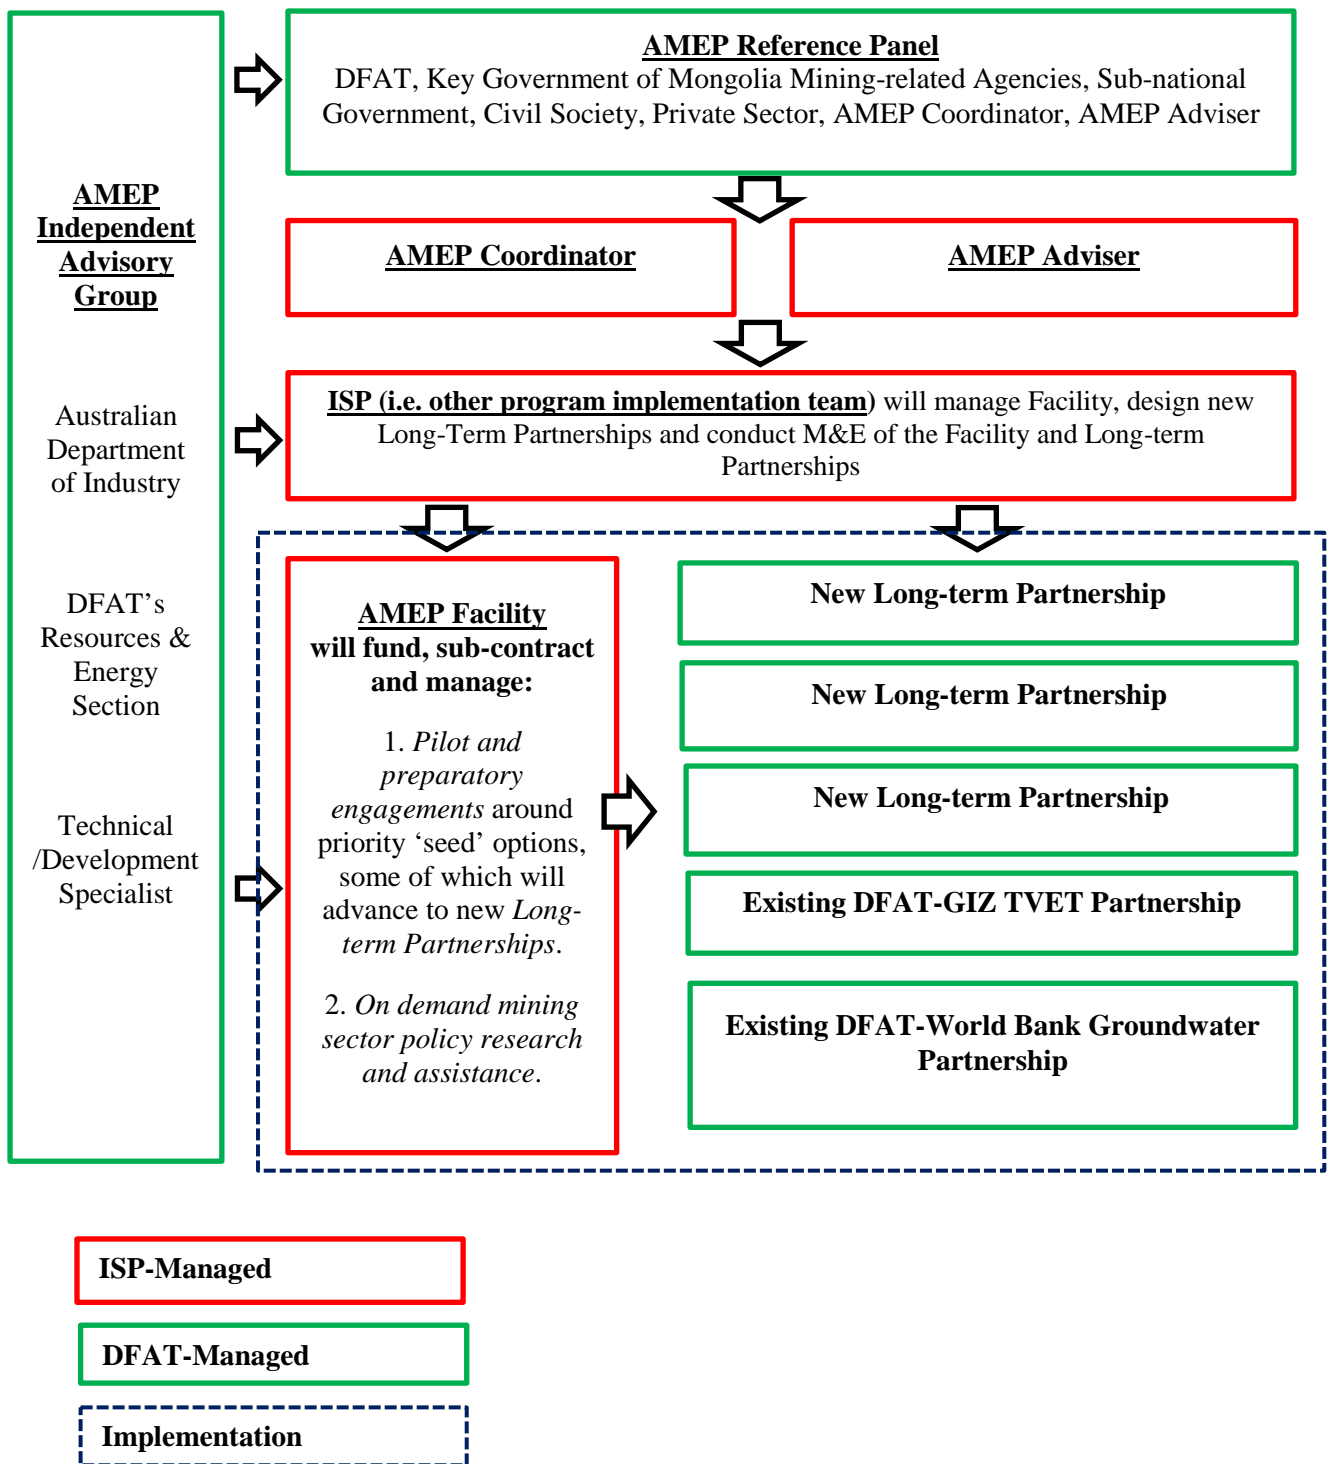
AMEP Independent Advisory Group

Australian Department of Industry

DFAT's Resources & Energy Section

Technical /Development Specialist

AMEP Reference Panel
DFAT, Key Government of Mongolia Mining-related Agencies, Sub-national Government, Civil Society, Private Sector, AMEP Coordinator, AMEP Adviser

AMEP Coordinator

AMEP Adviser

ISP (i.e. other program implementation team) will manage Facility, design new Long-Term Partnerships and conduct M&E of the Facility and Long-term Partnerships

AMEP Facility
will fund, sub-contract and manage:

1. Pilot and preparatory engagements around priority 'seed' options, some of which will advance to new Long-term Partnerships.

2. On demand mining sector policy research and assistance.

New Long-term Partnership

New Long-term Partnership

New Long-term Partnership

Existing DFAT-GIZ TVET Partnership

Existing DFAT-World Bank Groundwater Partnership

ISP-Managed

DFAT-Managed

Implementation